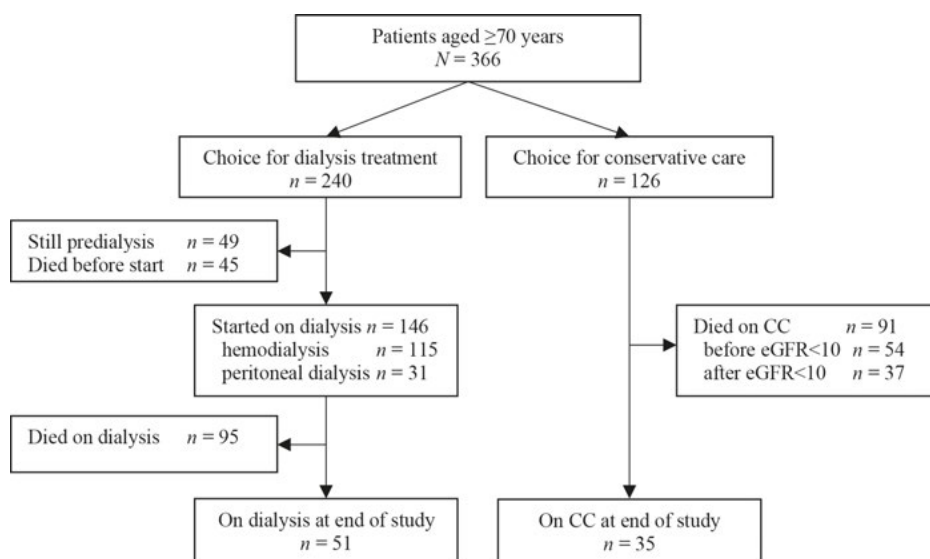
Patients aged ≥70 years
$N = 366$

Choice for dialysis treatment
$n = 240$

Choice for conservative care
$n = 126$

Still predialysis $n = 49$
Died before start $n = 45$

Started on dialysis $n = 146$
hemodialysis $n = 115$
peritoneal dialysis $n = 31$

Died on CC $n = 91$
before eGFR<10 $n = 54$
after eGFR<10 $n = 37$

Died on dialysis $n = 95$

On dialysis at end of study
$n = 51$

On CC at end of study
$n = 35$